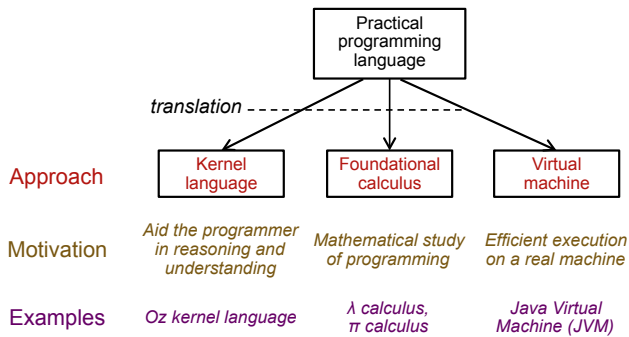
Practical programming language

translation

Approach
Kernel language
Foundational calculus
Virtual machine

Motivation
Aid the programmer in reasoning and understanding
Mathematical study of programming
Efficient execution on a real machine

Examples
Oz kernel language
$\lambda$ calculus, $\pi$ calculus
Java Virtual Machine (JVM)